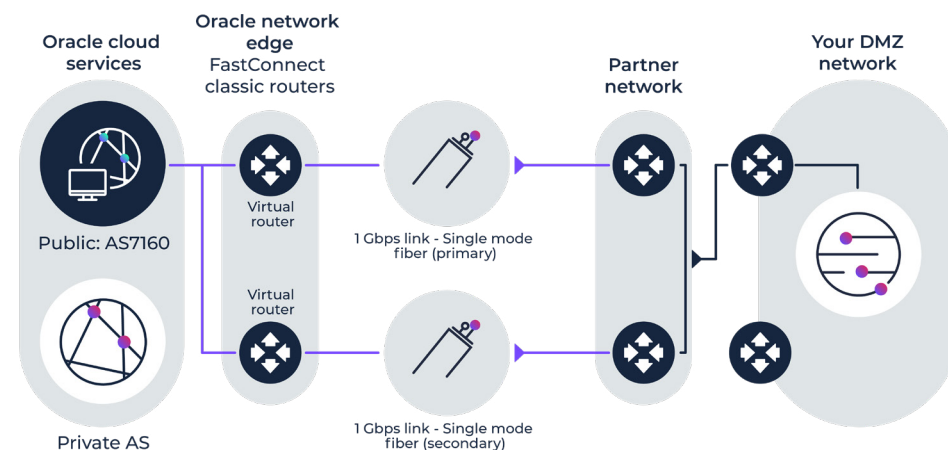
Oracle cloud services

Oracle network edge FastConnect classic routers

Partner network

Your DMZ network

Virtual router

1 Gbps link - Single mode fiber (primary)

Public: AS7160

Virtual router

1 Gbps link - Single mode fiber (secondary)

Private AS